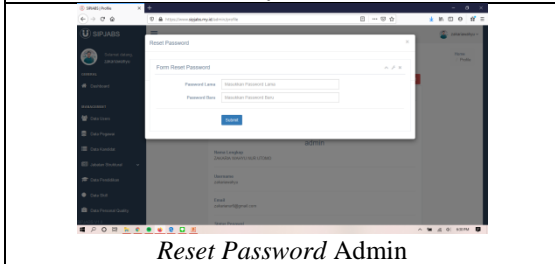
SIPJABS | Profile

https://www.sipjabs.my.id/admin/profile

SIPJABS

Reset Password

Form Reset Password

Password Lama

Masukkan Password Lama

Password Baru

Masukkan Password Baru

Submit

Dashboard

Data Admin

Data Pegawai

Data Jabatan

admin

Nama Lengkap

Username

Email

Reset Password

Admin

Home

Profile

Reset Password Admin